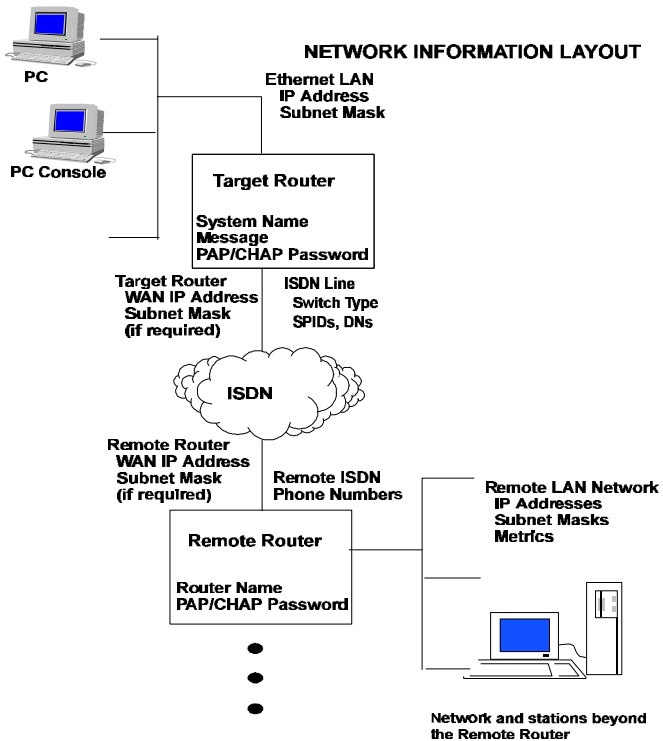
NETWORK INFORMATION LAYOUT

PC

PC Console

Ethernet LAN
IP Address
Subnet Mask

Target Router

System Name
Message
PAP/CHAP Password

Target Router
WAN IP Address
Subnet Mask
(if required)

ISDN Line
Switch Type
SPIDs, DNs

ISDN

Remote Router
WAN IP Address
Subnet Mask
(if required)

Remote ISDN
Phone Numbers

Remote LAN Network
IP Addresses
Subnet Masks
Metrics

Remote Router

Router Name
PAP/CHAP Password

Network and stations beyond the Remote Router